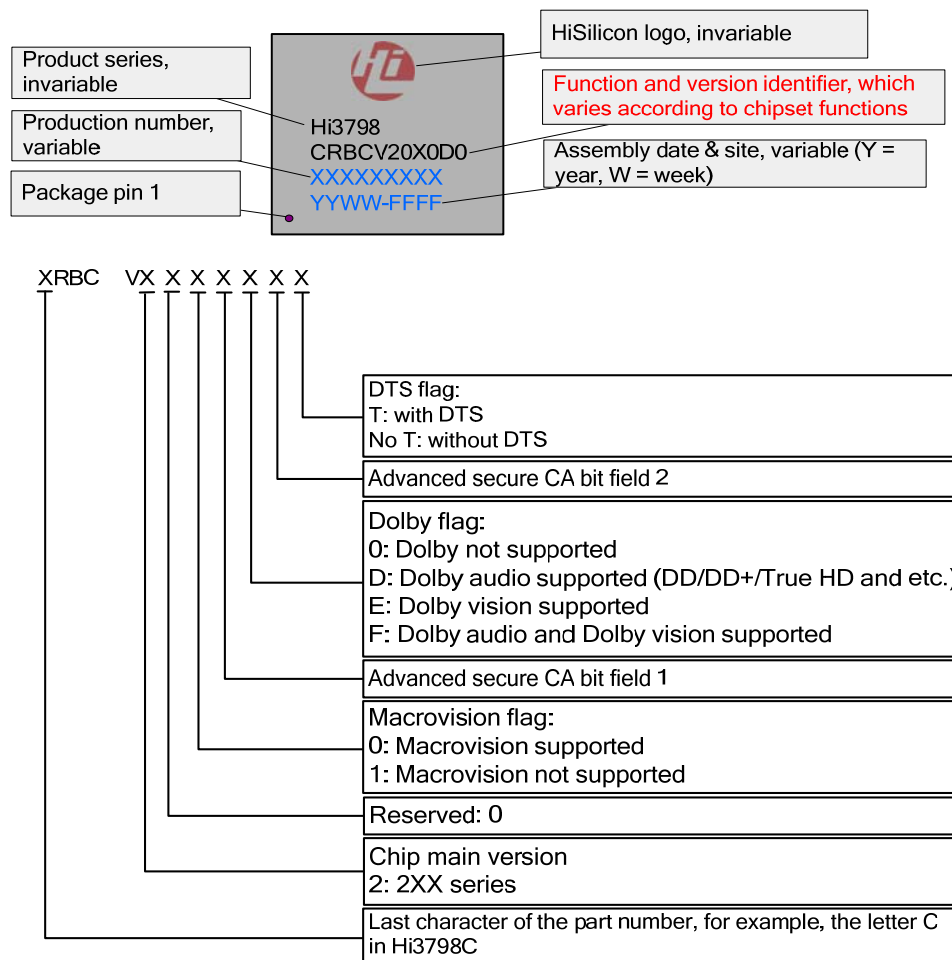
Product series, invariable

Production number, variable

Package pin 1

HiSilicon logo, invariable

Function and version identifier, which varies according to chipset functions

Assembly date & site, variable (Y = year, W = week)

Hi

Hi3798
CRBCV20X0D0
XXXXXXXXX
YYWW-FFFF

XRBC VX X X X X X X

DTS flag:
T: with DTS
No T: without DTS

Advanced secure CA bit field 2

Dolby flag:
0: Dolby not supported
D: Dolby audio supported (DD/DD+/True HD and etc.)
E: Dolby vision supported
F: Dolby audio and Dolby vision supported

Advanced secure CA bit field 1

Macrovision flag:
0: Macrovision supported
1: Macrovision not supported

Reserved: 0

Chip main version
2: 2XX series

Last character of the part number, for example, the letter C in Hi3798C